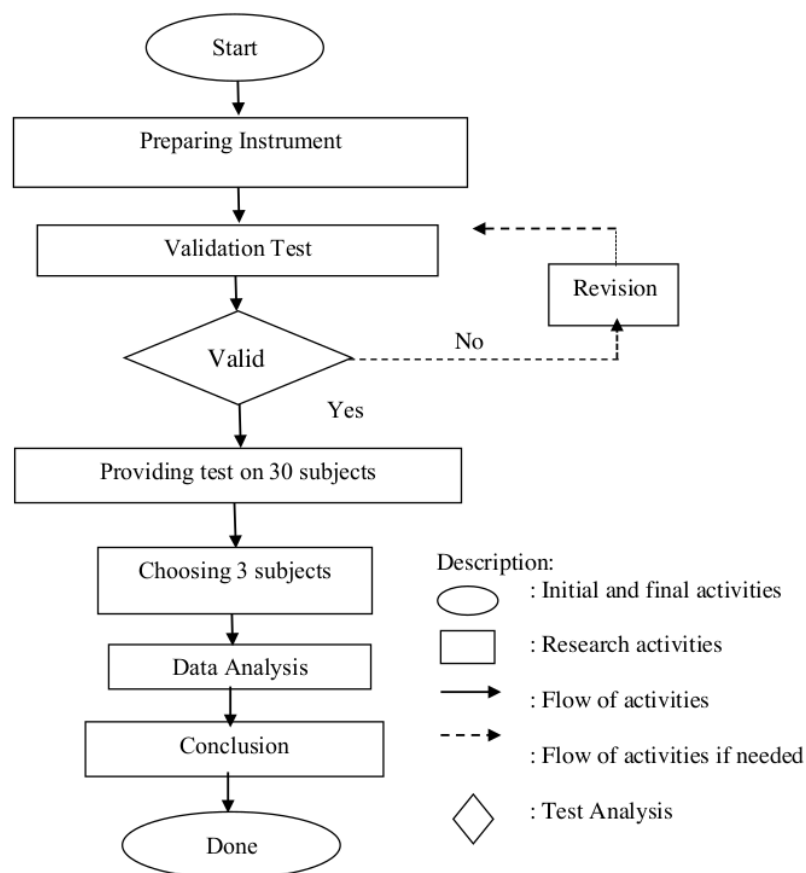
Start

Preparing Instrument

Validation Test

Revision

Valid

No

Yes

Providing test on 30 subjects

Choosing 3 subjects

Data Analysis

Conclusion

Done

Description:
: Initial and final activities
: Research activities
: Flow of activities
: Flow of activities if needed
: Test Analysis